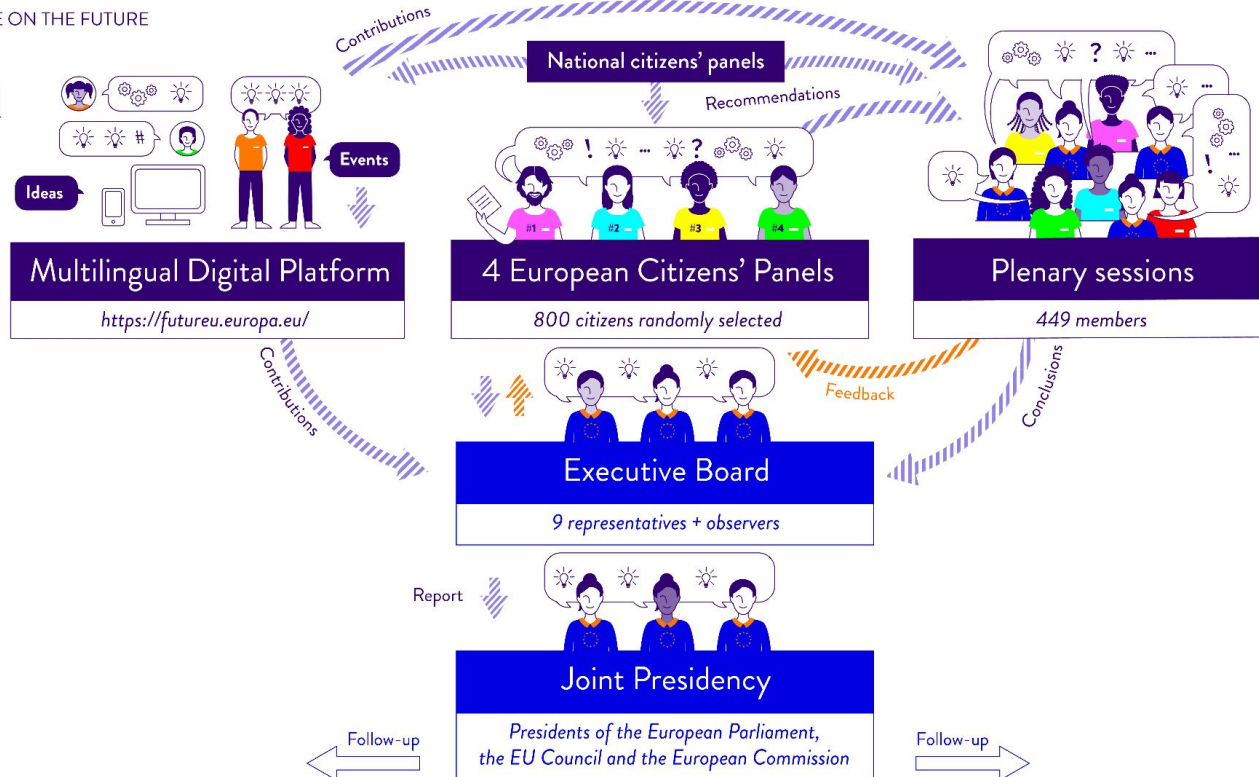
E ON THE FUTURE

Contributions

National citizens' panels

Recommendations

Ideas

Events

#

#1 #2 #3 #4

Multilingual Digital Platform

https://futureu.europa.eu/

4 European Citizens' Panels

800 citizens randomly selected

Plenary sessions

449 members

Contributions

Feedback

Conclusions

Executive Board

9 representatives + observers

Report

Joint Presidency

Presidents of the European Parliament, the EU Council and the European Commission

Follow-up

Follow-up